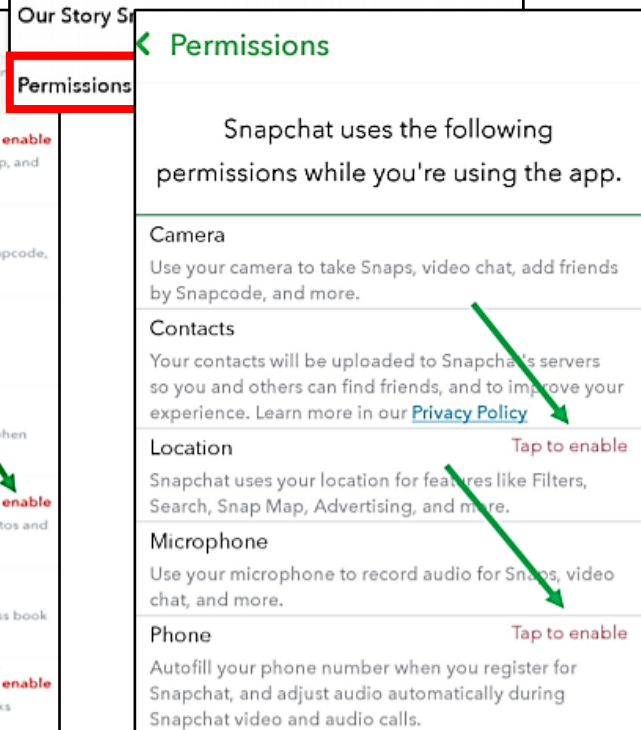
Our Story S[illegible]

Permissions

enable
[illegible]p, and

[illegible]pcode,

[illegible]hen

enable
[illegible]tos and

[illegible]s book

enable
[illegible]s

Permissions

Snapchat uses the following permissions while you're using the app.

Camera
Use your camera to take Snaps, video chat, add friends by Snapcode, and more.

Contacts
Your contacts will be uploaded to Snapchat's servers so you and others can find friends, and to improve your experience. Learn more in our Privacy Policy

Location
Tap to enable
Snapchat uses your location for features like Filters, Search, Snap Map, Advertising, and more.

Microphone
Use your microphone to record audio for Snaps, video chat, and more.

Phone
Tap to enable
Autofill your phone number when you register for Snapchat, and adjust audio automatically during Snapchat video and audio calls.